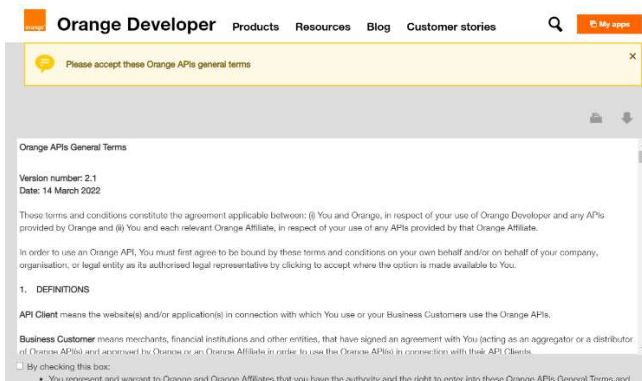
orange

Orange Developer Products Resources Blog Customer stories

My apps

Please accept these Orange APIs general terms

×

Orange APIs General Terms

Version number: 2.1
Date: 14 March 2022

These terms and conditions constitute the agreement applicable between: (i) You and Orange, in respect of your use of Orange Developer and any APIs provided by Orange and (ii) You and each relevant Orange Affiliate, in respect of your use of any APIs provided by that Orange Affiliate.

In order to use an Orange API, You must first agree to be bound by these terms and conditions on your own behalf and/or on behalf of your company, organisation, or legal entity as its authorised legal representative by clicking to accept where the option is made available to You.

1. DEFINITIONS

API Client means the website(s) and/or application(s) in connection with which You use or your Business Customers use the Orange APIs.

Business Customer means merchants, financial institutions and other entities, that have signed an agreement with You (acting as an aggregator or a distributor of Orange API(s) and approved by Orange or an Orange Affiliate in order to use the Orange API(s) in connection with their API Clients.

By checking this box:
• You represent and warrant to Orange and Orange Affiliates that you have the authority and the right to enter into these Orange APIs General Terms and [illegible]